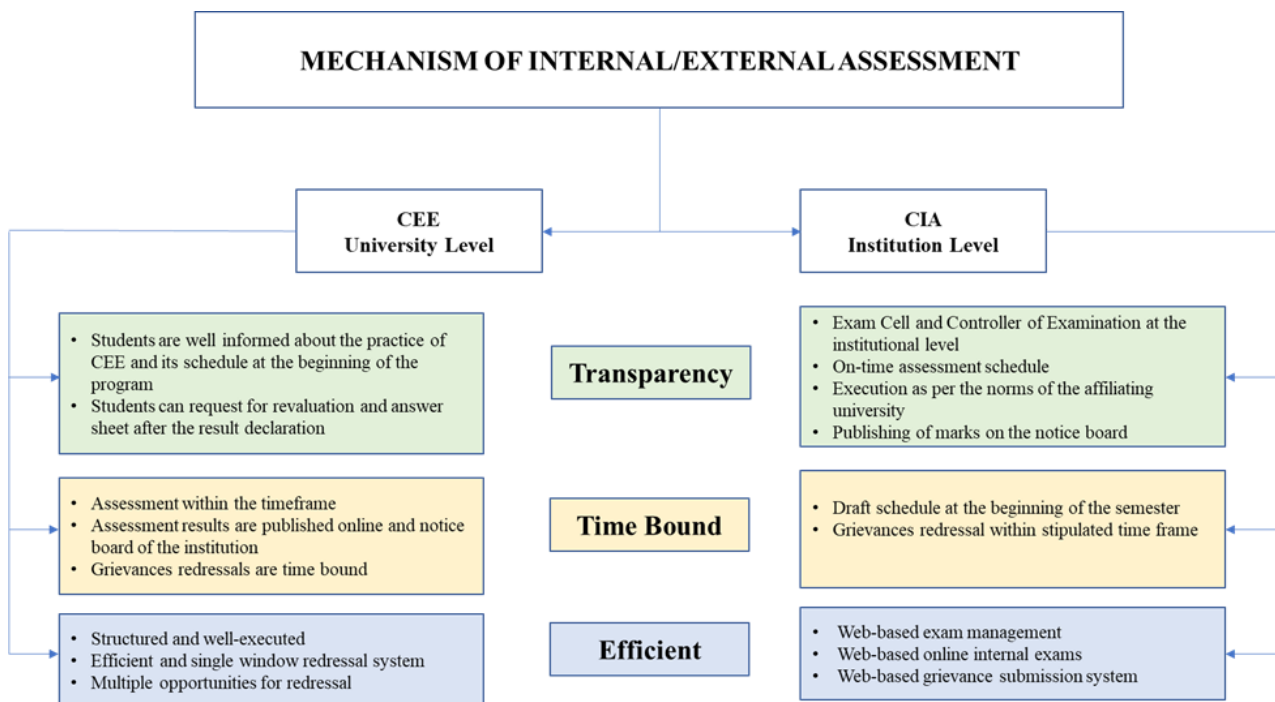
MECHANISM OF INTERNAL/EXTERNAL ASSESSMENT

CEE
University Level

CIA
Institution Level

- Students are well informed about the practice of CEE and its schedule at the beginning of the program
- Students can request for revaluation and answer sheet after the result declaration

Transparency

- Exam Cell and Controller of Examination at the institutional level
- On-time assessment schedule
- Execution as per the norms of the affiliating university
- Publishing of marks on the notice board

- Assessment within the timeframe
- Assessment results are published online and notice board of the institution
- Grievances redressals are time bound

Time Bound

- Draft schedule at the beginning of the semester
- Grievances redressal within stipulated time frame

- Structured and well-executed
- Efficient and single window redressal system
- Multiple opportunities for redressal

Efficient

- Web-based exam management
- Web-based online internal exams
- Web-based grievance submission system